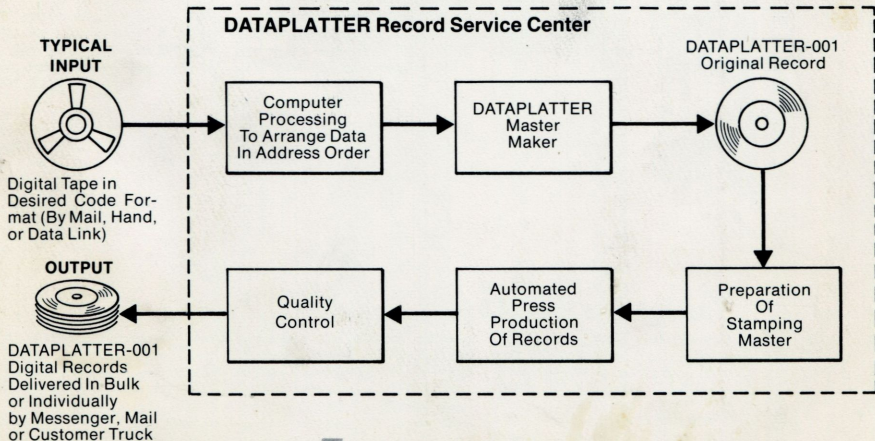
DATAPLATTER Record Service Center

TYPICAL INPUT

Digital Tape in Desired Code Format (By Mail, Hand, or Data Link)

Computer Processing To Arrange Data In Address Order

DATAPLATTER Master Maker

DATAPLATTER-001 Original Record

Preparation Of Stamping Master

Automated Press Production Of Records

Quality Control

OUTPUT

DATAPLATTER-001 Digital Records Delivered In Bulk or Individually by Messenger, Mail or Customer Truck